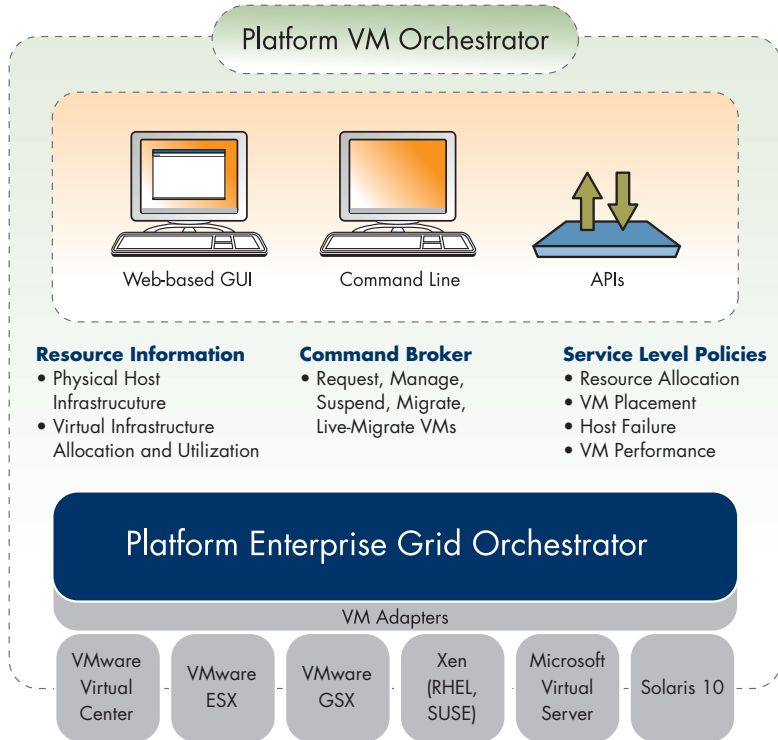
Platform VM Orchestrator

Web-based GUI

Command Line

APIs

Resource Information
• Physical Host Infrastrucuture
• Virtual Infrastructure Allocation and Utilization

Command Broker
• Request, Manage, Suspend, Migrate, Live-Migrate VMs

Service Level Policies
• Resource Allocation
• VM Placement
• Host Failure
• VM Performance

Platform Enterprise Grid Orchestrator

VM Adapters

VMware Virtual Center

VMware ESX

VMware GSX

Xen (RHEL, SUSE)

Microsoft Virtual Server

Solaris 10